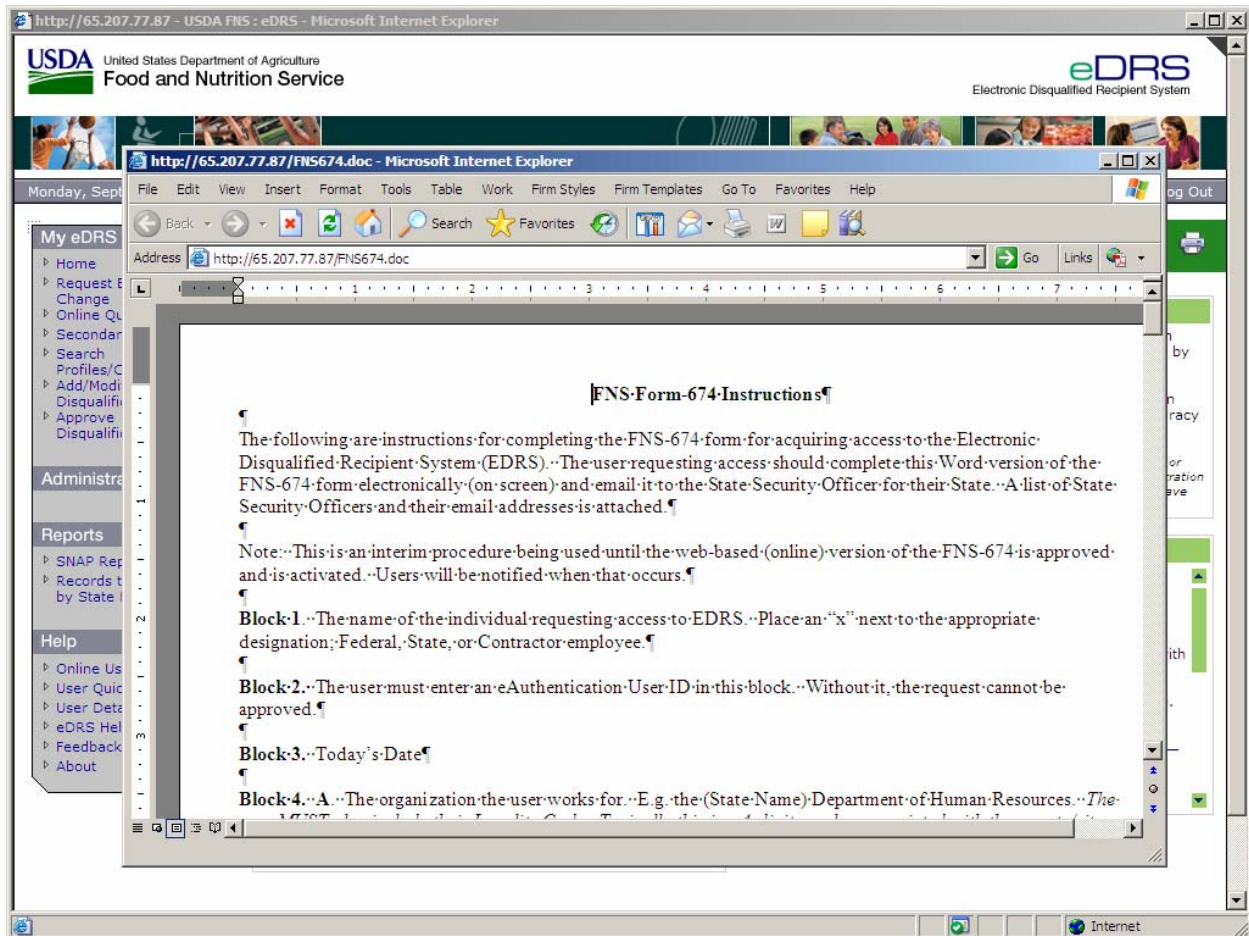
http://65.207.77.87 - USDA FNS : eDRS - Microsoft Internet Explorer

USDA United States Department of Agriculture
Food and Nutrition Service

eDRS
Electronic Disqualified Recipient System

Monday, Sept

Log Out

My eDRS
Home
Request E Change
Online Qu
Secondar
Search Profiles/C
Add/Modi Disqualifi
Approve Disqualifi

Administra

Reports
SNAP Rep
Records t by State

Help
Online Us
User Quic
User Deta
eDRS Hel
Feedback
About

http://65.207.77.87/FNS674.doc - Microsoft Internet Explorer

File Edit View Insert Format Tools Table Work Firm Styles Firm Templates Go To Favorites Help

Back Search Favorites

Address http://65.207.77.87/FNS674.doc Go Links

FNS Form 674 Instructions

The following are instructions for completing the FNS-674 form for acquiring access to the Electronic Disqualified Recipient System (EDRS). The user requesting access should complete this Word version of the FNS-674 form electronically (on screen) and email it to the State Security Officer for their State. A list of State Security Officers and their email addresses is attached.

Note: This is an interim procedure being used until the web-based (online) version of the FNS-674 is approved and is activated. Users will be notified when that occurs.

Block 1. The name of the individual requesting access to EDRS. Place an "x" next to the appropriate designation; Federal, State, or Contractor employee.

Block 2. The user must enter an eAuthentication User ID in this block. Without it, the request cannot be approved.

Block 3. Today's Date

Block 4. A. The organization the user works for. E.g. the (State Name) Department of Human Resources. The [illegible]

by
racy
or
ration
ave
ith

Internet